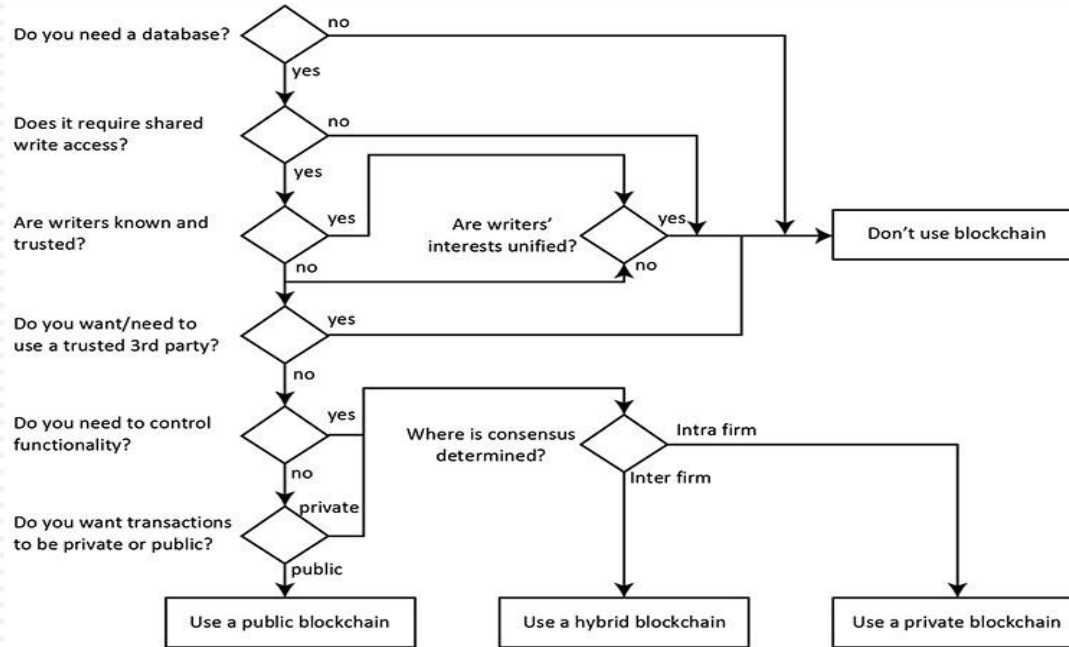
Do you need a database?
no
yes
Does it require shared write access?
no
yes
Are writers known and trusted?
yes
Are writers' interests unified?
yes
Don't use blockchain
no
no
Do you want/need to use a trusted 3rd party?
yes
no
Do you need to control functionality?
yes
Where is consensus determined?
Intra firm
Inter firm
no
private
Do you want transactions to be private or public?
public
Use a public blockchain
Use a hybrid blockchain
Use a private blockchain